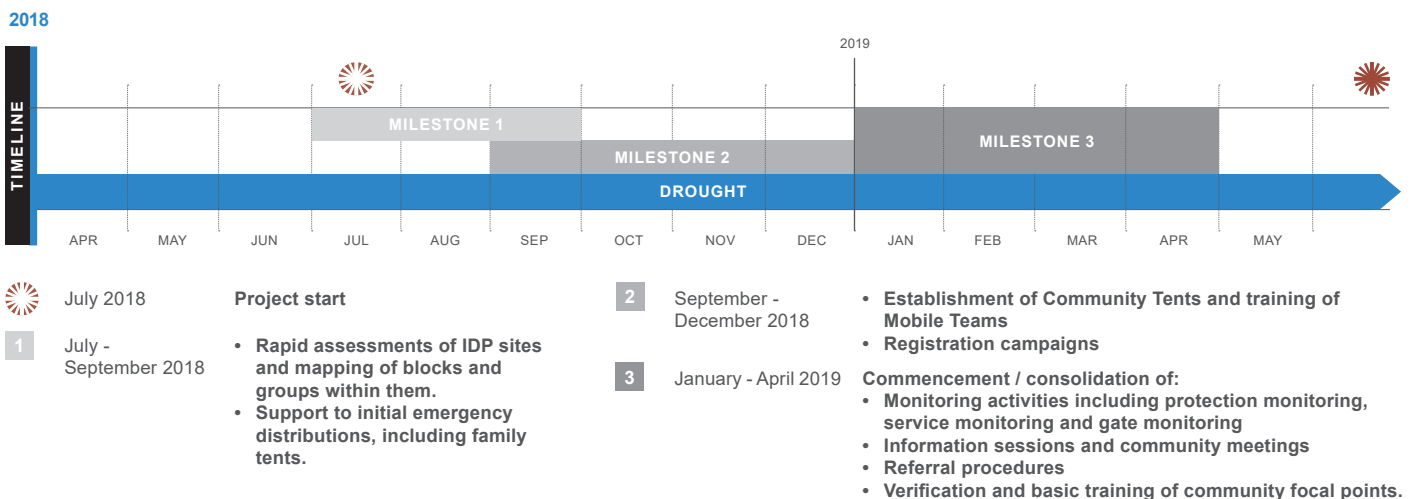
2018

2019

TIMELINE

MILESTONE 1

MILESTONE 2

MILESTONE 3

DROUGHT

APR MAY JUN JUL AUG SEP OCT NOV DEC JAN FEB MAR APR MAY

July 2018 **Project start**

1 July - September 2018

- **Rapid assessments of IDP sites and mapping of blocks and groups within them.**
- **Support to initial emergency distributions, including family tents.**

2 September - December 2018

- **Establishment of Community Tents and training of Mobile Teams**
- **Registration campaigns**

3 January - April 2019 **Commencement / consolidation of:**

- **Monitoring activities including protection monitoring, service monitoring and gate monitoring**
- **Information sessions and community meetings**
- **Referral procedures**
- **Verification and basic training of community focal points.**